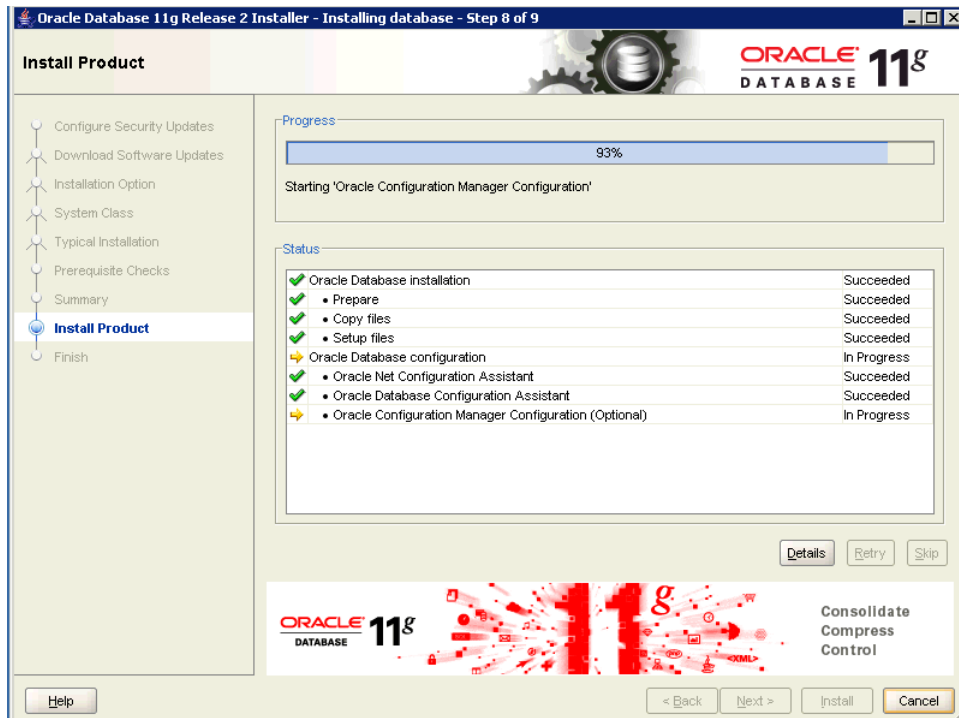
Oracle Database 11g Release 2 Installer - Installing database - Step 8 of 9

Install Product

ORACLE DATABASE 11g

Configure Security Updates
Download Software Updates
Installation Option
System Class
Typical Installation
Prerequisite Checks
Summary
Install Product
Finish

Progress

93%

Starting 'Oracle Configuration Manager Configuration'

Status

| | |
|---|---|
| Oracle Database installation | Succeeded |
| • Prepare | Succeeded |
| • Copy files | Succeeded |
| • Setup files | Succeeded |
| Oracle Database configuration | In Progress |
| • Oracle Net Configuration Assistant | Succeeded |
| • Oracle Database Configuration Assistant | Succeeded |
| • Oracle Configuration Manager Configuration (Optional) | In Progress |

Details Retry Skip

ORACLE DATABASE 11g

11g

XML

Consolidate
Compress
Control

Help

< Back Next > Install Cancel